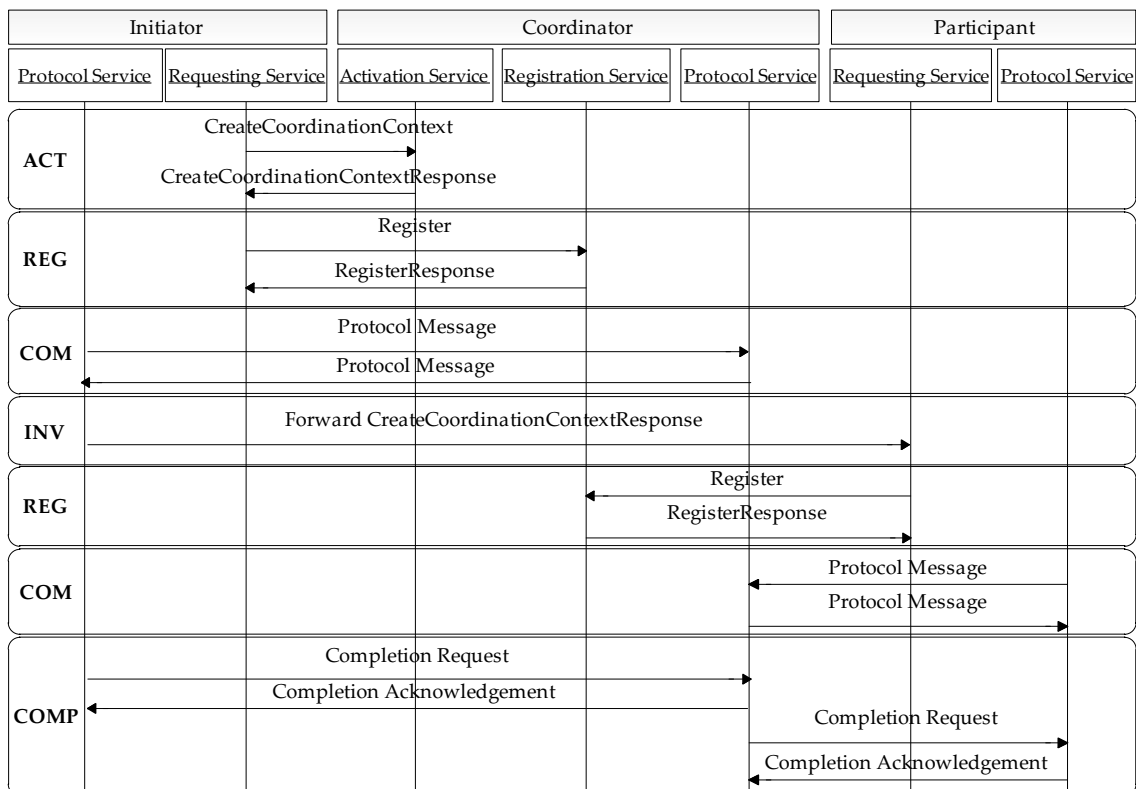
Initiator

Coordinator

Participant

Protocol Service

Requesting Service

Activation Service

Registration Service

Protocol Service

Requesting Service

Protocol Service

ACT

CreateCoordinationContext

CreateCoordinationContextResponse

REG

Register

RegisterResponse

COM

Protocol Message

Protocol Message

INV

Forward CreateCoordinationContextResponse

REG

Register

RegisterResponse

COM

Protocol Message

Protocol Message

COMP

Completion Request

Completion Acknowledgement

Completion Request

Completion Acknowledgement